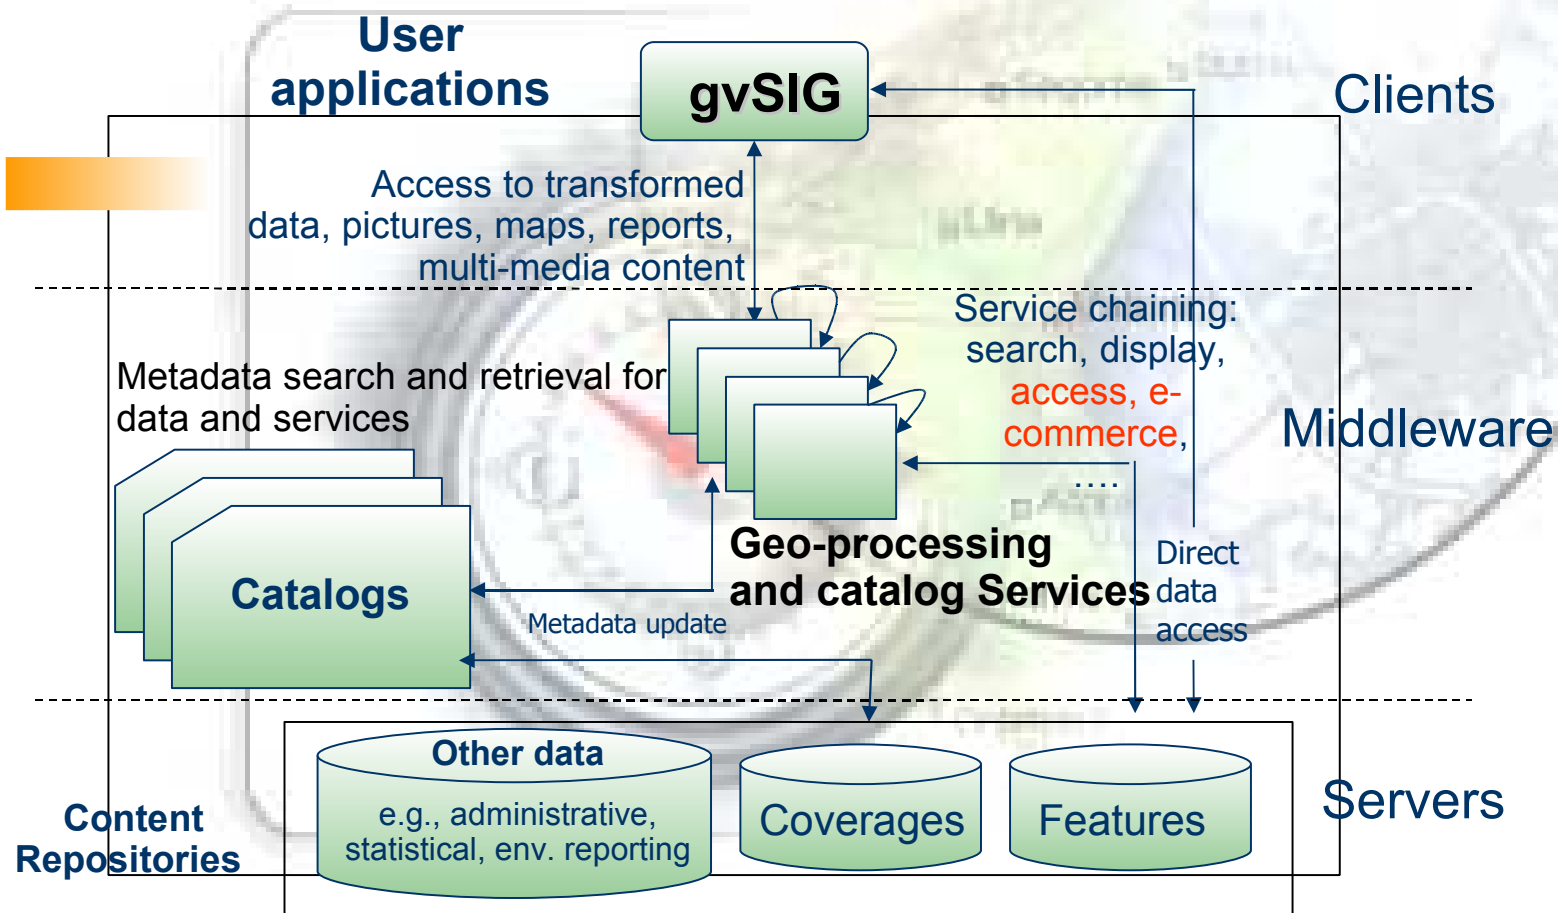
User applications

gvSIG

Clients

Access to transformed data, pictures, maps, reports, multi-media content

Service chaining: search, display, access, e-commerce, ....

Metadata search and retrieval for data and services

Middleware

Catalogs

Geo-processing and catalog Services

Direct data access

Metadata update

Other data

e.g., administrative, statistical, env. reporting

Coverages

Features

Servers

Content Repositories